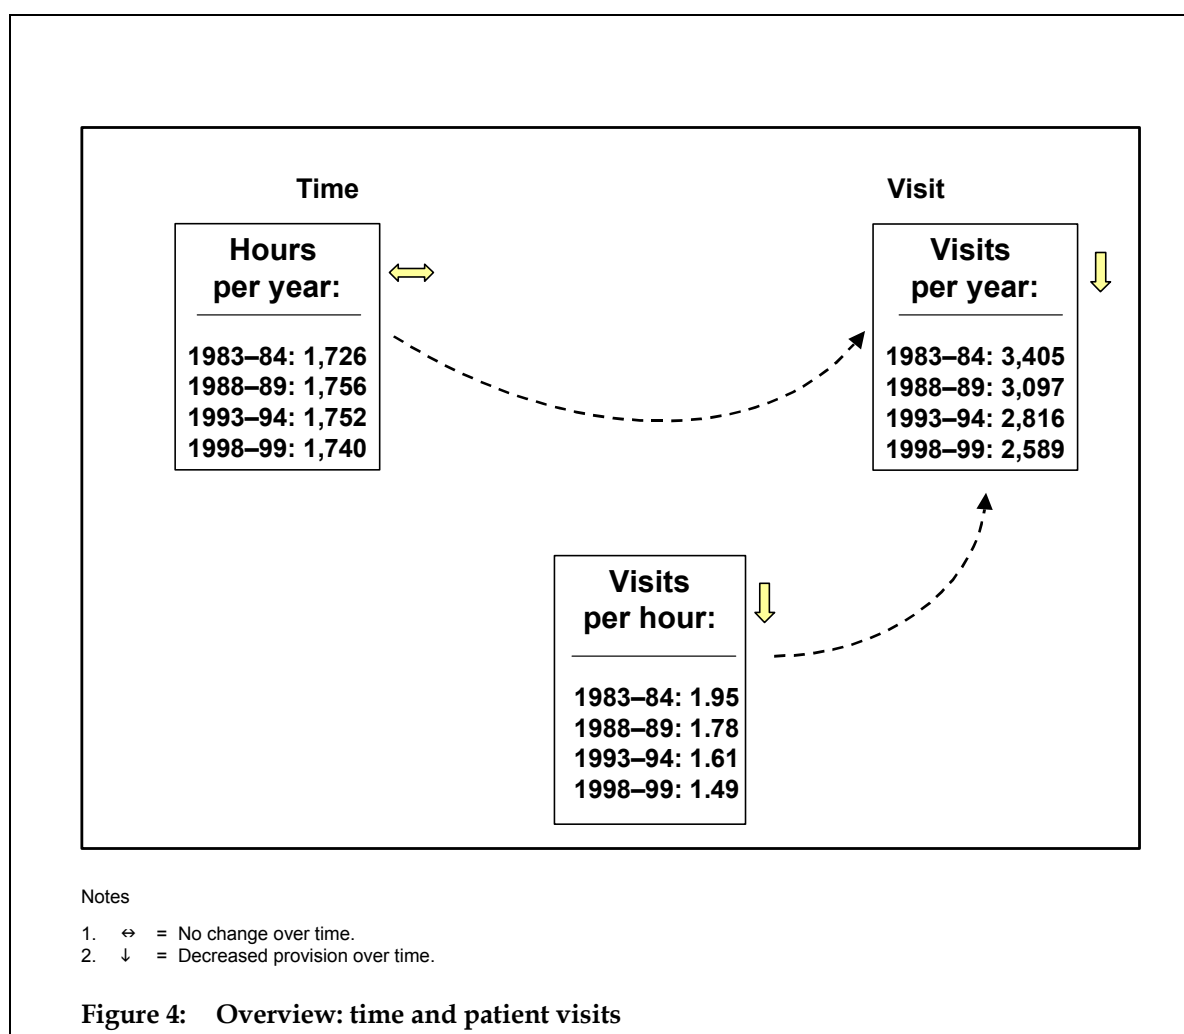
Time

Hours per year:

1983–84: 1,726
1988–89: 1,756
1993–94: 1,752
1998–99: 1,740

Visit

Visits per year:

1983–84: 3,405
1988–89: 3,097
1993–94: 2,816
1998–99: 2,589

Visits per hour:

1983–84: 1.95
1988–89: 1.78
1993–94: 1.61
1998–99: 1.49

Notes

1. $\leftrightarrow$ = No change over time.
2. $\downarrow$ = Decreased provision over time.

Figure 4: Overview: time and patient visits